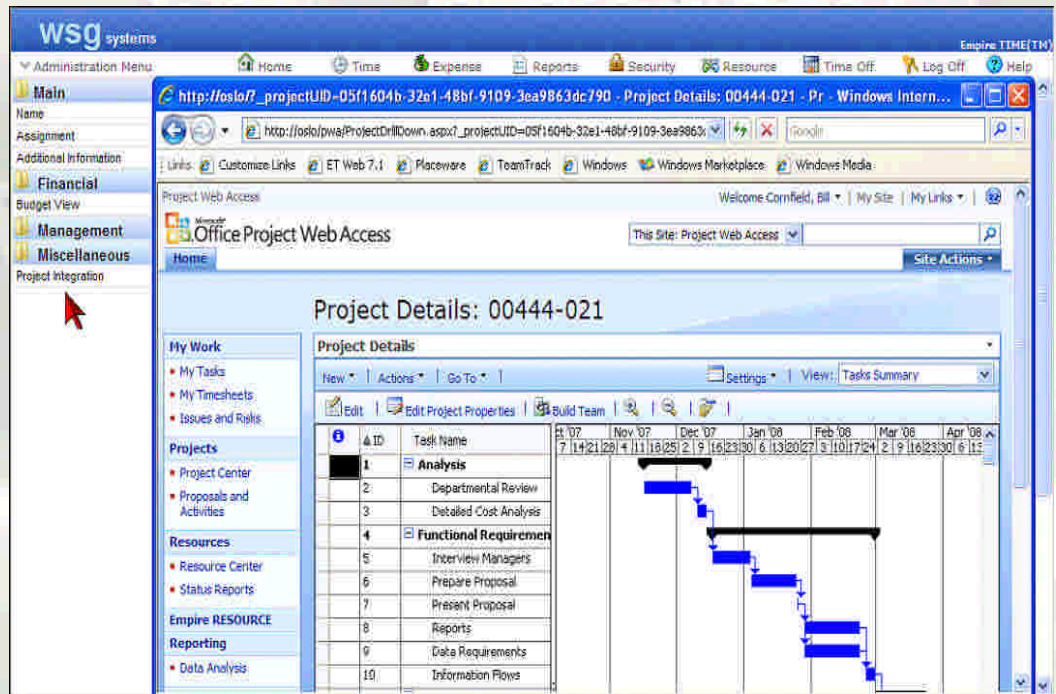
wsg systems

Empire TIME(TM)

Administration Menu | Home | Time | Expense | Reports | Security | Resource | Time Off | Log Off | Help

Main
Name
Assignment
Additional Information
Financial
Budget View
Management
Miscellaneous
Project Integration

http://oslo/?_projectUID=05f1604b-32e1-48bf-9109-3ea9863dc790 - Project Details: 00444-021 - Pr - Windows Intern...

http://oslo/pwa/ProjectDrillDown.aspx?_projectUID=05f1604b-32e1-48bf-9109-3ea9863c

Google

Links: Customize Links | ET Web 7.1 | Placeware | TeamTrack | Windows | Windows Marketplace | Windows Media

Project Web Access

Welcome Cornfield, Bill | My Site | My Links

Microsoft Office Project Web Access

This Site: Project Web Access

Home

Site Actions

Project Details: 00444-021

My Work
• My Tasks
• My Timesheets
• Issues and Risks

Projects
• Project Center
• Proposals and Activities

Resources
• Resource Center
• Status Reports

Empire RESOURCE

Reporting
• Data Analysis

Project Details

New | Actions | Go To | Settings | View: Tasks Summary

Edit | Edit Project Properties | Build Team

| | ID | Task Name |
|---|---|---|
| | 1 | Analysis |
| | 2 | Departmental Review |
| | 3 | Detailed Cost Analysis |
| | 4 | Functional Requiremen |
| | 5 | Interview Managers |
| | 6 | Prepare Proposal |
| | 7 | Present Proposal |
| | 8 | Reports |
| | 9 | Data Requirements |
| | 10 | Information Flows |

ct '07 | Nov '07 | Dec '07 | Jan '08 | Feb '08 | Mar '08 | Apr '08
7 | 14 | 21 | 28 | 4 | 11 | 18 | 25 | 2 | 9 | 16 | 23 | 30 | 6 | 13 | 20 | 27 | 3 | 10 | 17 | 24 | 2 | 9 | 16 | 23 | 30 | 6 | 13